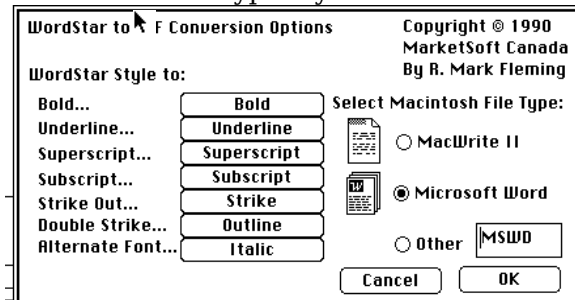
WordStar to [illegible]F Conversion Options

Copyright © 1990
MarketSoft Canada
By R. Mark Fleming

WordStar Style to:

| | |
|---|---|
| Bold... | Bold |
| Underline... | Underline |
| Superscript... | Superscript |
| Subscript... | Subscript |
| Strike Out... | Strike |
| Double Strike... | Outline |
| Alternate Font... | Italic |

Select Macintosh File Type:

○ MacWrite II

◉ Microsoft Word

○ Other MSWD

Cancel

OK